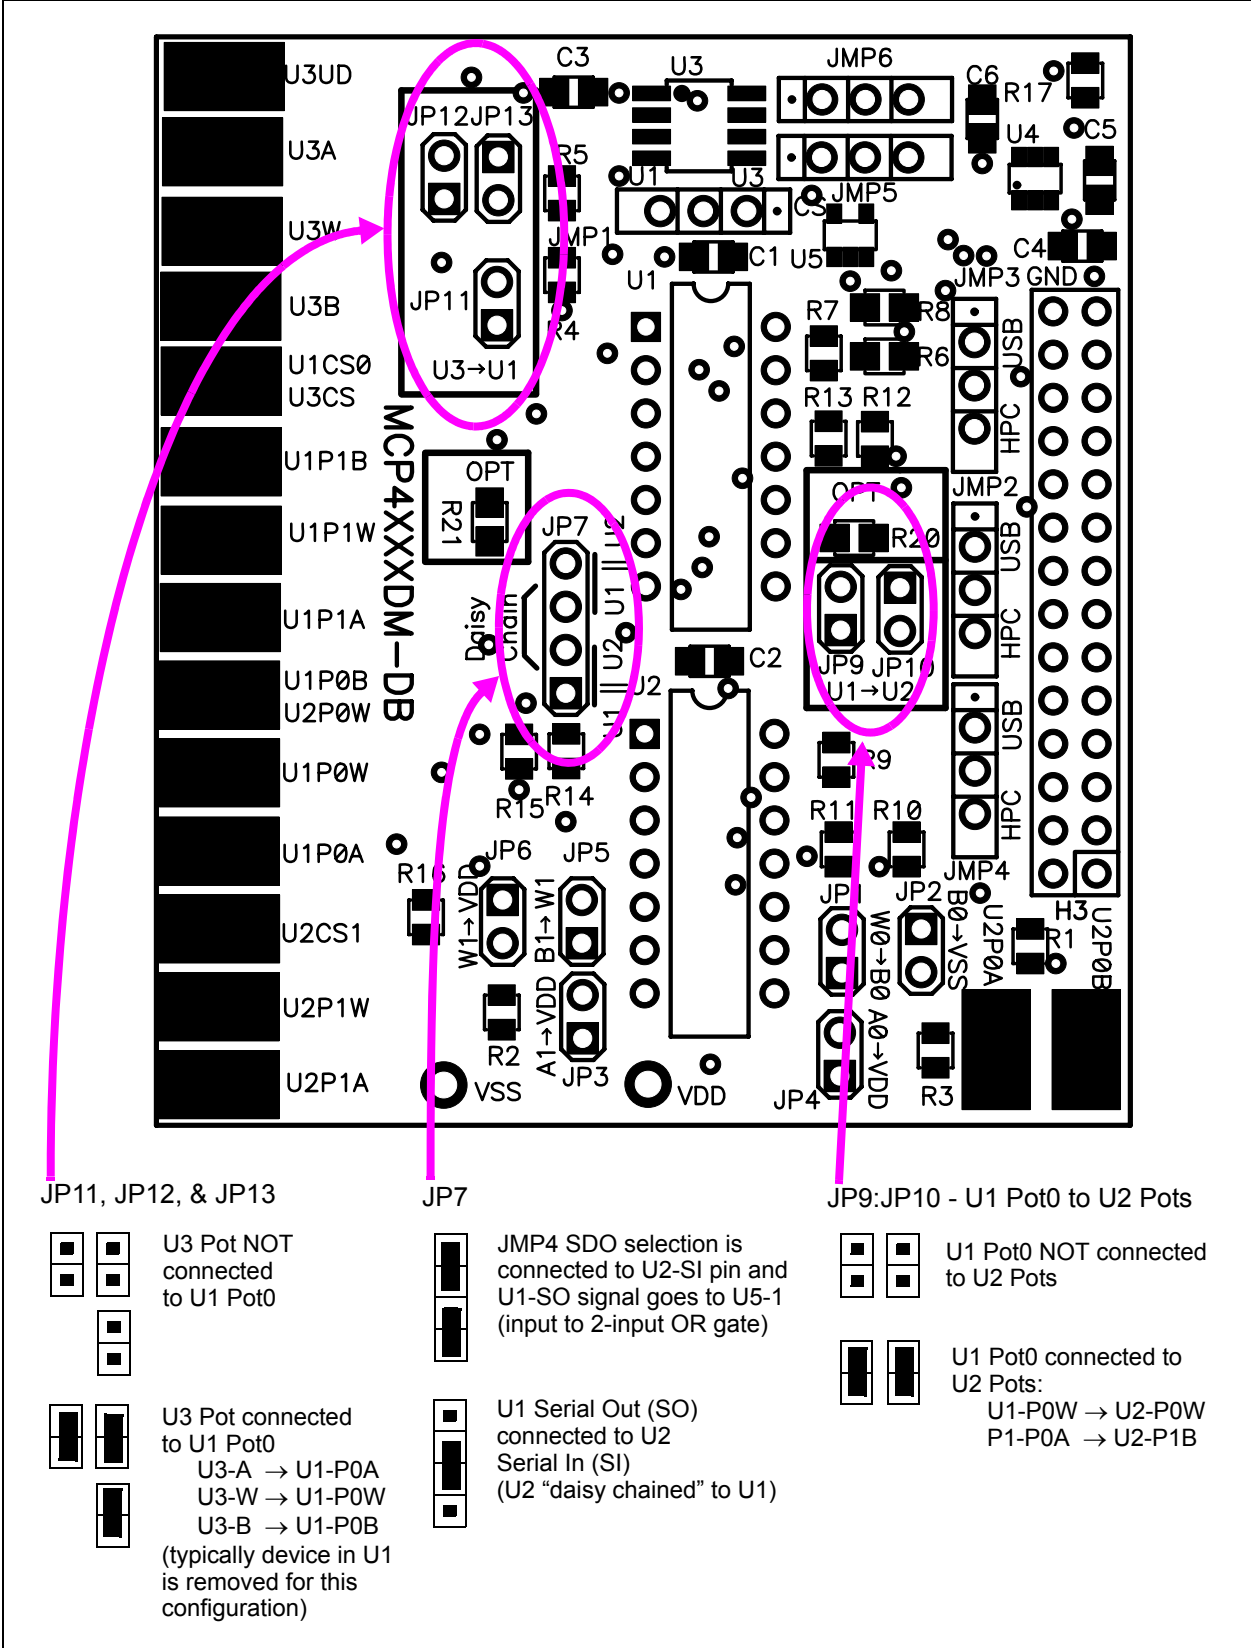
U3UD
U3A
U3W
U3B
U1CS0
U3CS
U1P1B
U1P1W
U1P1A
U1P0B
U2P0W
U1P0W
U1P0A
U2CS1
U2P1W
U2P1A

C3
U3
JMP6
C6
R17
U4
C5
JP12 JP13
R5
U1
U3
CS
JMP5
JMP1
C1
U5
C4
GND
JP11
U1
JMP3
R4
R7
R8
R6
USB
U3→U1
HPC
R13 R12
MCP4XXXDM–DB
OPT
R21
OPT
JMP2
JP7
R20
USB
Daisy Chain
U1 = U1
U2 = U2
C2
JP9 JP10
U1→U2
HPC
USB
HPC
R15 R14
R9
R11 R10
R16
JP6
JP5
W1→VDD
B1→W1
JP1
JP2
JMP4
W0→B0
B0→VSS
U2P0A
R1
H3
U2P0B
A1→VDD
R2
JP3
A0→VDD
R3
VSS
VDD
JP4

JP11, JP12, & JP13

U3 Pot NOT connected to U1 Pot0

U3 Pot connected to U1 Pot0
U3-A → U1-P0A
U3-W → U1-P0W
U3-B → U1-P0B
(typically device in U1 is removed for this configuration)

JP7

JMP4 SDO selection is connected to U2-SI pin and U1-SO signal goes to U5-1 (input to 2-input OR gate)

U1 Serial Out (SO) connected to U2 Serial In (SI) (U2 “daisy chained” to U1)

JP9:JP10 - U1 Pot0 to U2 Pots

U1 Pot0 NOT connected to U2 Pots

U1 Pot0 connected to U2 Pots:
U1-P0W → U2-P0W
P1-P0A → U2-P1B